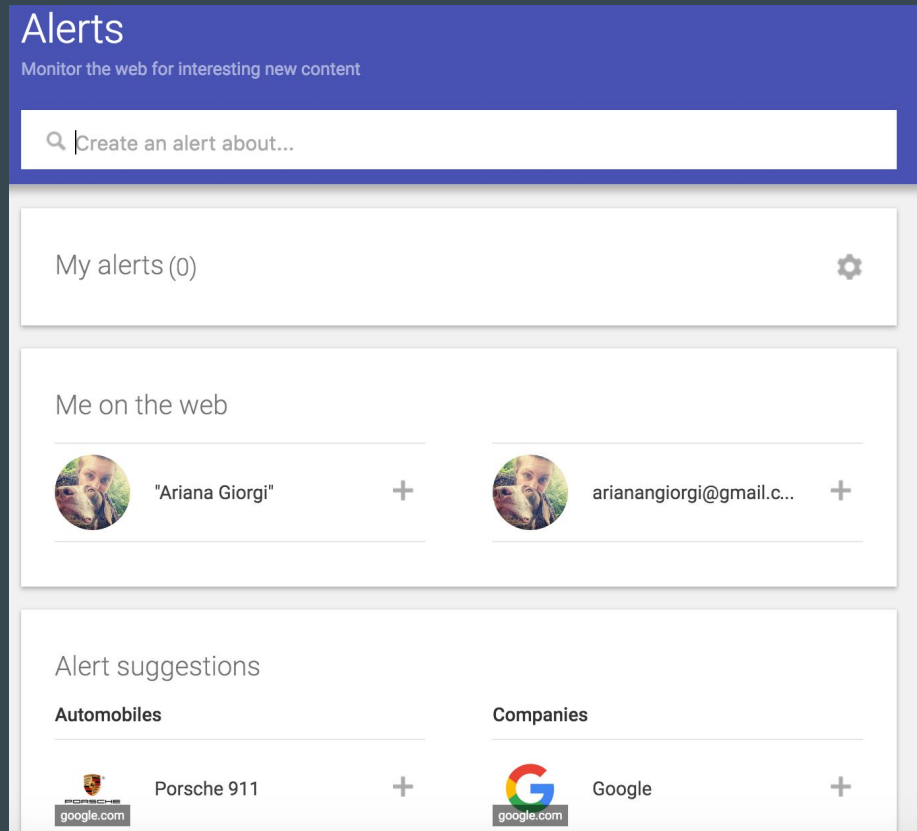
Alerts
Monitor the web for interesting new content

Create an alert about...

My alerts (0)

Me on the web

"Ariana Giorgi" +

arianangiorgi@gmail.c... +

Alert suggestions

Automobiles

PORSCHE
google.com
Porsche 911 +

Companies

google.com
Google +